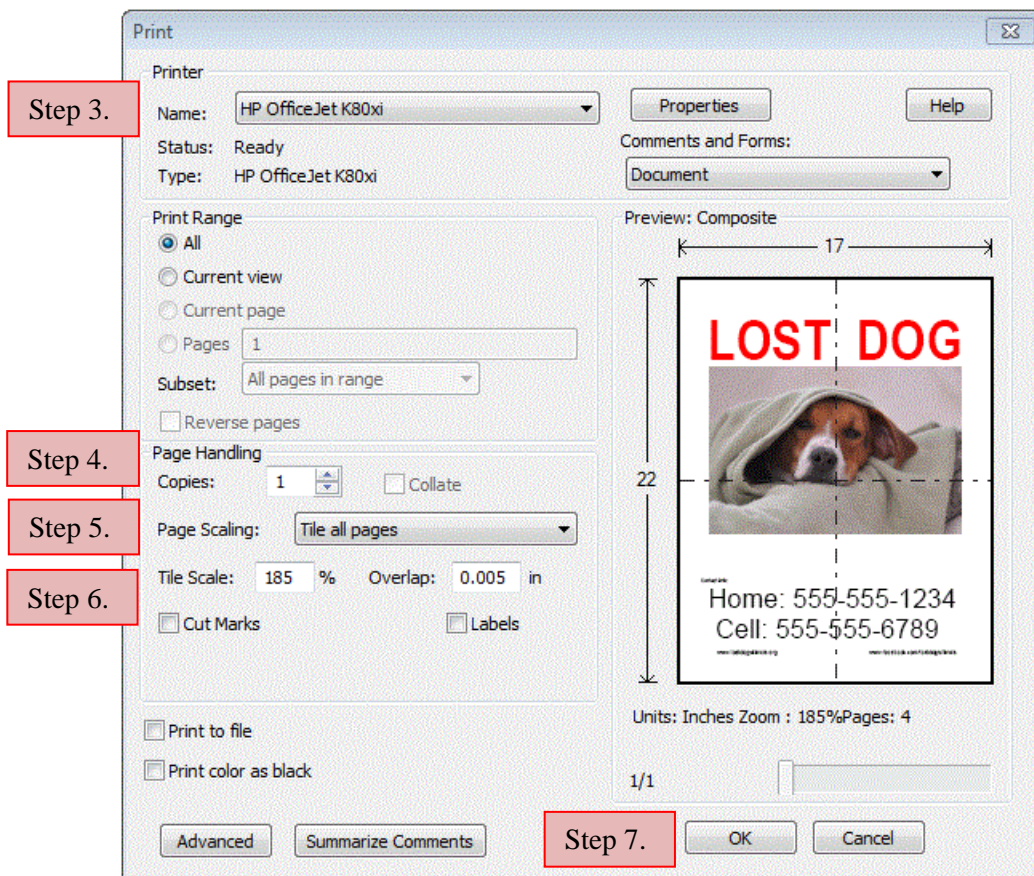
Print

Printer

Step 3.

Name: HP OfficeJet K80xi

Status: Ready

Type: HP OfficeJet K80xi

Properties

Help

Comments and Forms:

Document

Print Range

All

Current view

Current page

Pages 1

Subset: All pages in range

Reverse pages

Step 4.

Page Handling

Copies: 1

Collate

Step 5.

Page Scaling: Tile all pages

Step 6.

Tile Scale: 185 %

Overlap: 0.005 in

Cut Marks

Labels

Print to file

Print color as black

Preview: Composite

17

22

LOST DOG

Contact Info:

Home: 555-555-1234

Cell: 555-555-6789

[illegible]

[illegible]

Units: Inches Zoom : 185%Pages: 4

1/1

Advanced

Summarize Comments

Step 7.

OK

Cancel